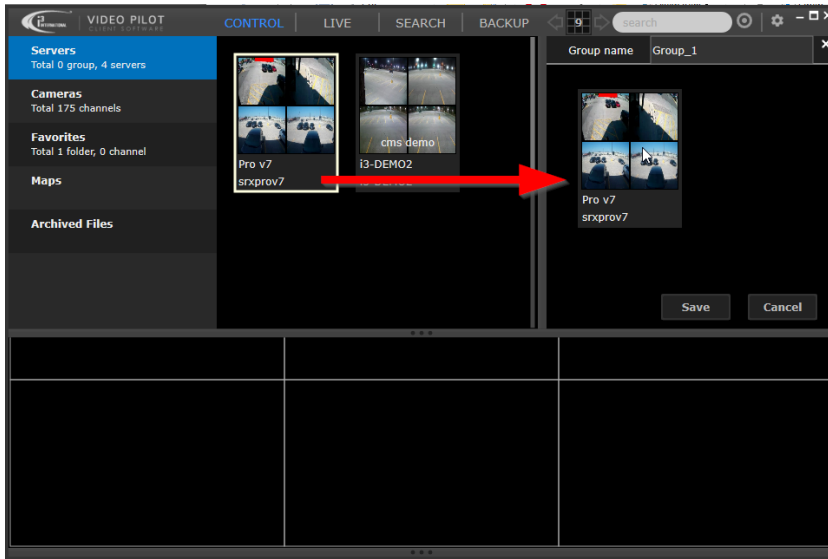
i3 INTERNATIONAL VIDEO PILOT CLIENT SOFTWARE CONTROL LIVE SEARCH BACKUP 9 search

Servers
Total 0 group, 4 servers

Cameras
Total 175 channels

Favorites
Total 1 folder, 0 channel

Maps

Archived Files

Pro v7
srxprov7

cms demo
i3-DEMO2

Group name Group_1

Pro v7
srxprov7

Save Cancel